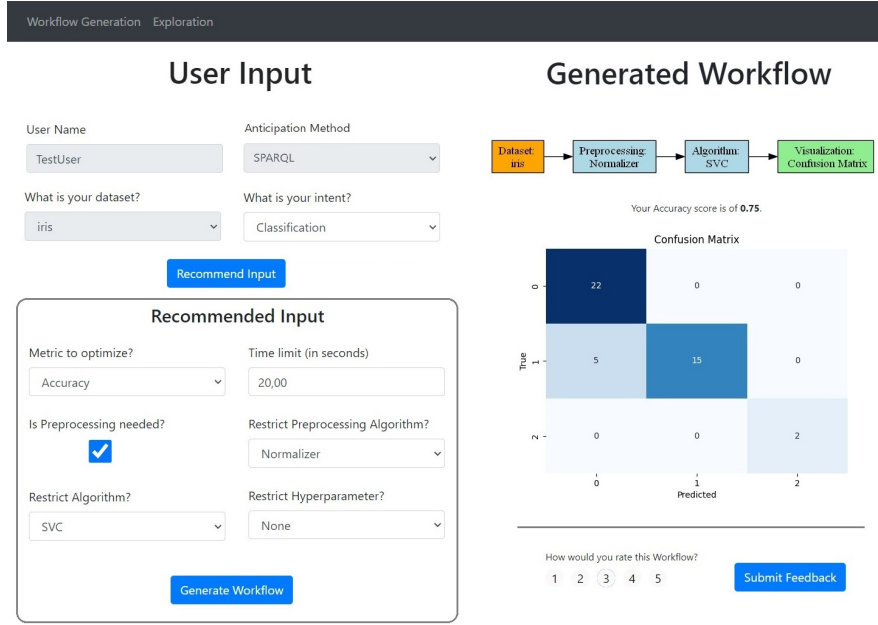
Workflow Generation Exploration

User Input

User Name
TestUser

Anticipation Method
SPARQL

What is your dataset?
iris

What is your intent?
Classification

Recommend Input

Recommended Input

Metric to optimize?
Accuracy

Time limit (in seconds)
20,00

Is Preprocessing needed?

Restrict Preprocessing Algorithm?
Normalizer

Restrict Algorithm?
SVC

Restrict Hyperparameter?
None

Generate Workflow

Generated Workflow

Dataset: iris → Preprocessing: Normalizer → Algorithm: SVC → Visualization: Confusion Matrix

Your Accuracy score is of **0.75**.

Confusion Matrix

| True \ Predicted | 0 | 1 | 2 |
|---|---|---|---|
| 0 | 22 | 0 | 0 |
| 1 | 5 | 15 | 0 |
| 2 | 0 | 0 | 2 |

True
Predicted

How would you rate this Workflow?
1 2 3 4 5

Submit Feedback